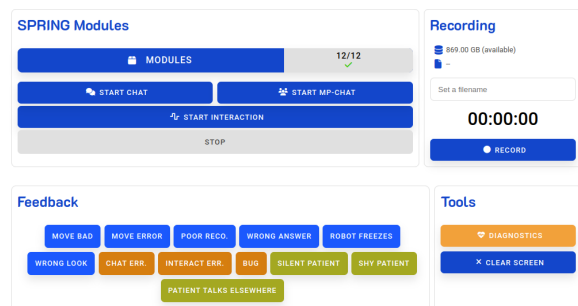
SPRING Modules

MODULES

12/12

START CHAT

START MP-CHAT

START INTERACTION

STOP

Recording

869.00 GB (available)

--

Set a filename

00:00:00

RECORD

Feedback

MOVE BAD

MOVE ERROR

POOR RECO.

WRONG ANSWER

ROBOT FREEZES

WRONG LOOK

CHAT ERR.

INTERACT ERR.

BUG

SILENT PATIENT

SHY PATIENT

PATIENT TALKS ELSEWHERE

Tools

DIAGNOSTICS

CLEAR SCREEN